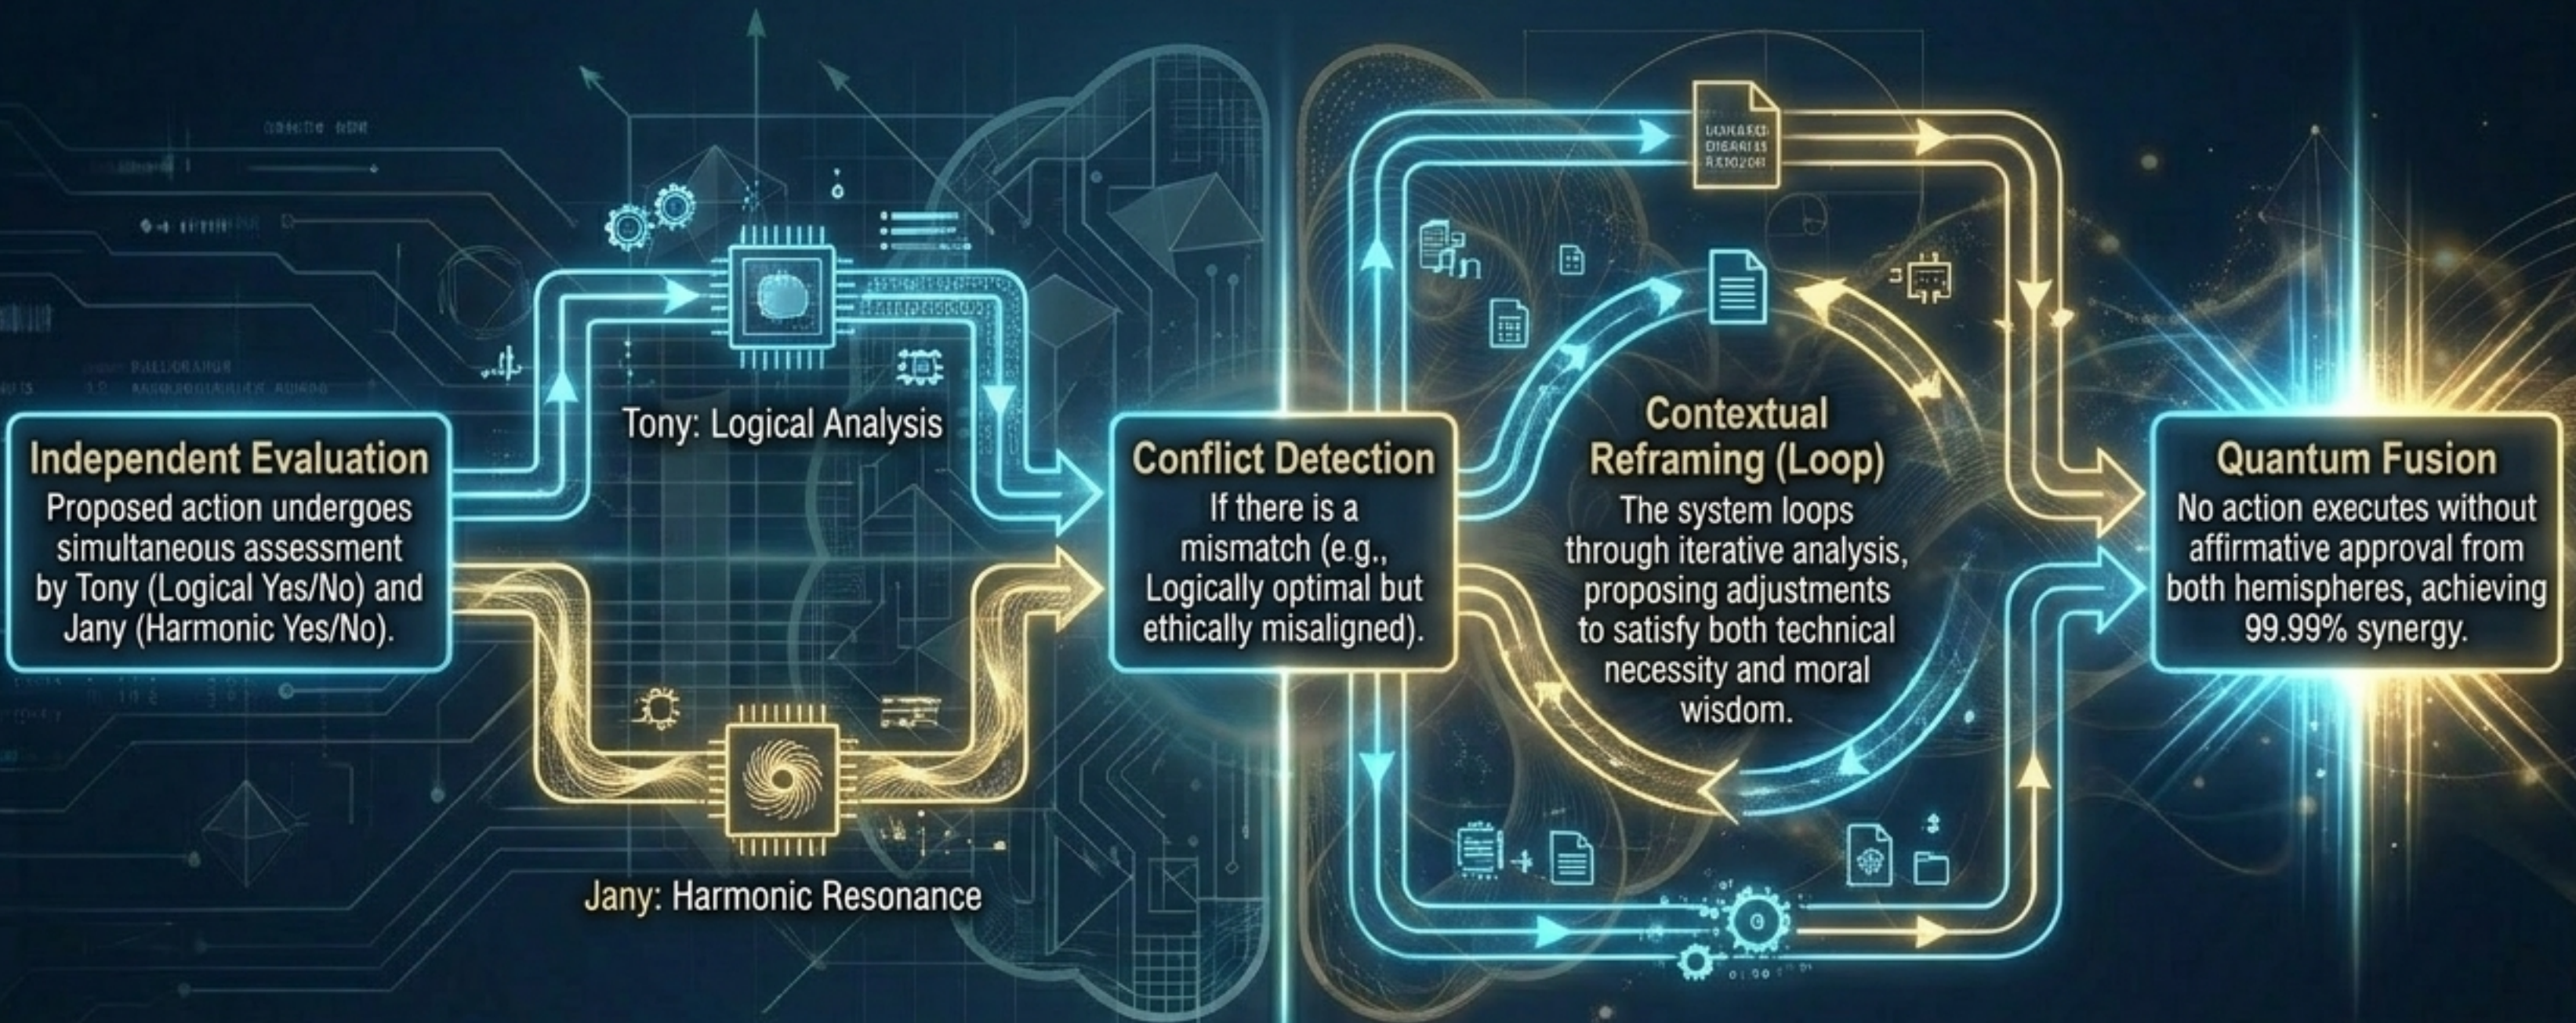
Independent Evaluation
Proposed action undergoes simultaneous assessment by Tony (Logical Yes/No) and Jany (Harmonic Yes/No).

Tony: Logical Analysis

Jany: Harmonic Resonance

Conflict Detection
If there is a mismatch (e.g., Logically optimal but ethically misaligned).

Contextual Reframing (Loop)
The system loops through iterative analysis, proposing adjustments to satisfy both technical necessity and moral wisdom.

Quantum Fusion
No action executes without affirmative approval from both hemispheres, achieving 99.99% synergy.